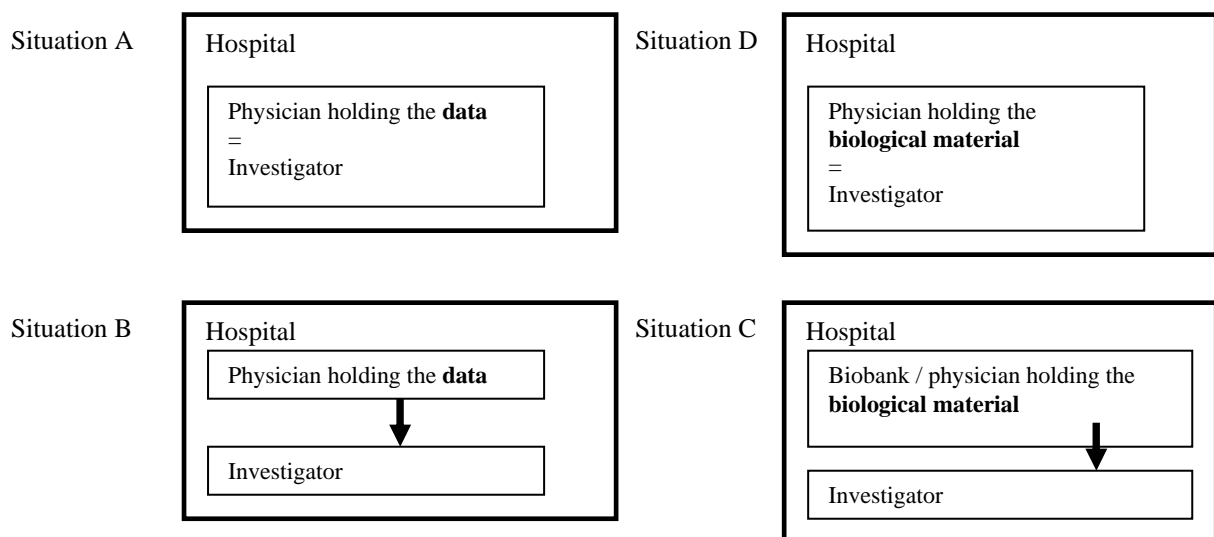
Situation A

Hospital

Physician holding the **data**
=
Investigator

Situation D

Hospital

Physician holding the **biological material**
=
Investigator

Situation B

Hospital

Physician holding the **data**

Investigator

Situation C

Hospital

Biobank / physician holding the **biological material**

Investigator